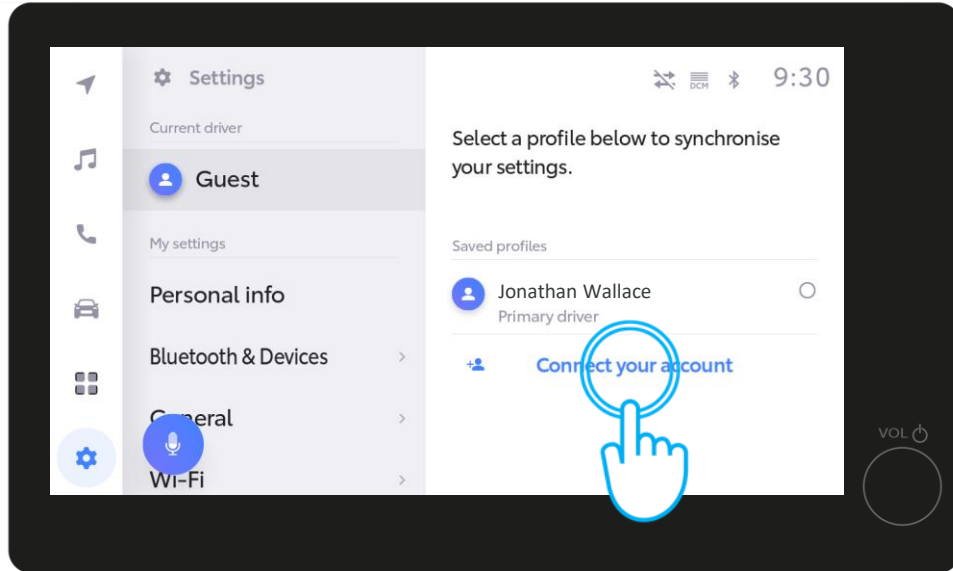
Settings

Current driver

Guest

My settings

Personal info

Bluetooth & Devices

General

Wi-Fi

DCM

9:30

Select a profile below to synchronise your settings.

Saved profiles

Jonathan Wallace

Primary driver

Connect your account

VOL